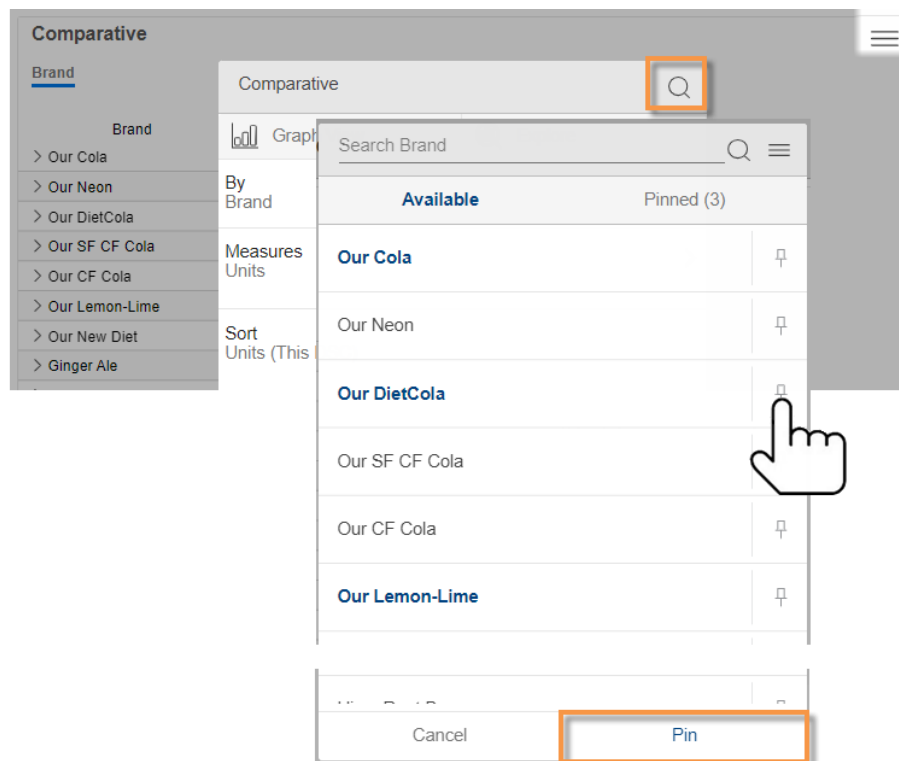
Comparative

Brand

Brand
> Our Cola
> Our Neon
> Our DietCola
> Our SF CF Cola
> Our CF Cola
> Our Lemon-Lime
> Our New Diet
> Ginger Ale

Comparative

Graph

By
Brand

Measures
Units

Sort
Units (This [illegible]

Search Brand

Available

Pinned (3)

Our Cola

Our Neon

Our DietCola

Our SF CF Cola

Our CF Cola

Our Lemon-Lime

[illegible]

Cancel

Pin